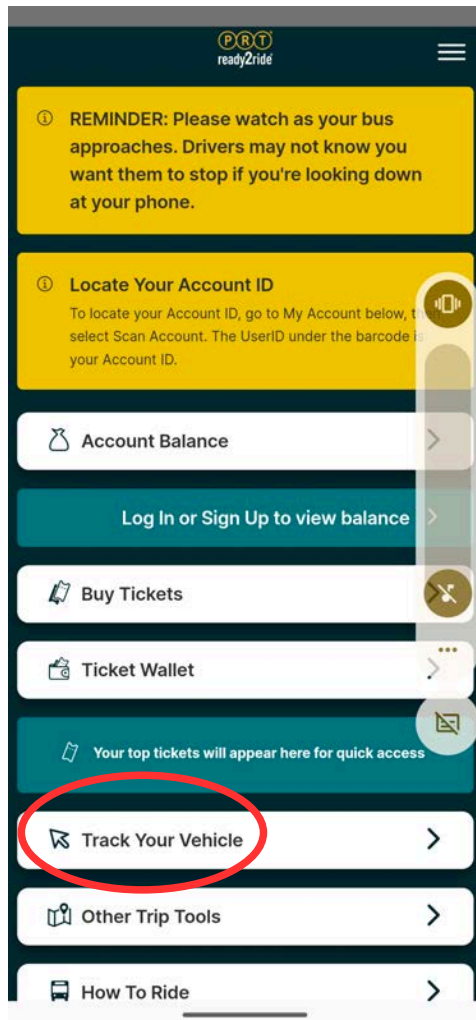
PRT
ready2ride

REMINDER: Please watch as your bus approaches. Drivers may not know you want them to stop if you're looking down at your phone.

Locate Your Account ID
To locate your Account ID, go to My Account below, t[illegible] select Scan Account. The UserID under the barcode i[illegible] your Account ID.

Account Balance

Log In or Sign Up to view balance

Buy Tickets

Ticket Wallet

Your top tickets will appear here for quick access

Track Your Vehicle

Other Trip Tools

How To Ride